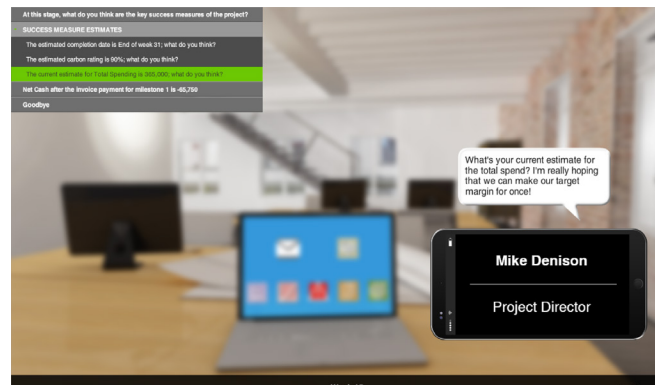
At this stage, what do you think are the key success measures of the project?

SUCCESS MEASURE ESTIMATES

The estimated completion date is End of week 31; what do you think?

The estimated carbon rating is 90%; what do you think?

The current estimate for Total Spending is 365,000; what do you think?

Net Cash after the invoice payment for milestone 1 is -65,750

Goodbye

What's your current estimate for the total spend? I'm really hoping that we can make our target margin for once!

Mike Denison

Project Director